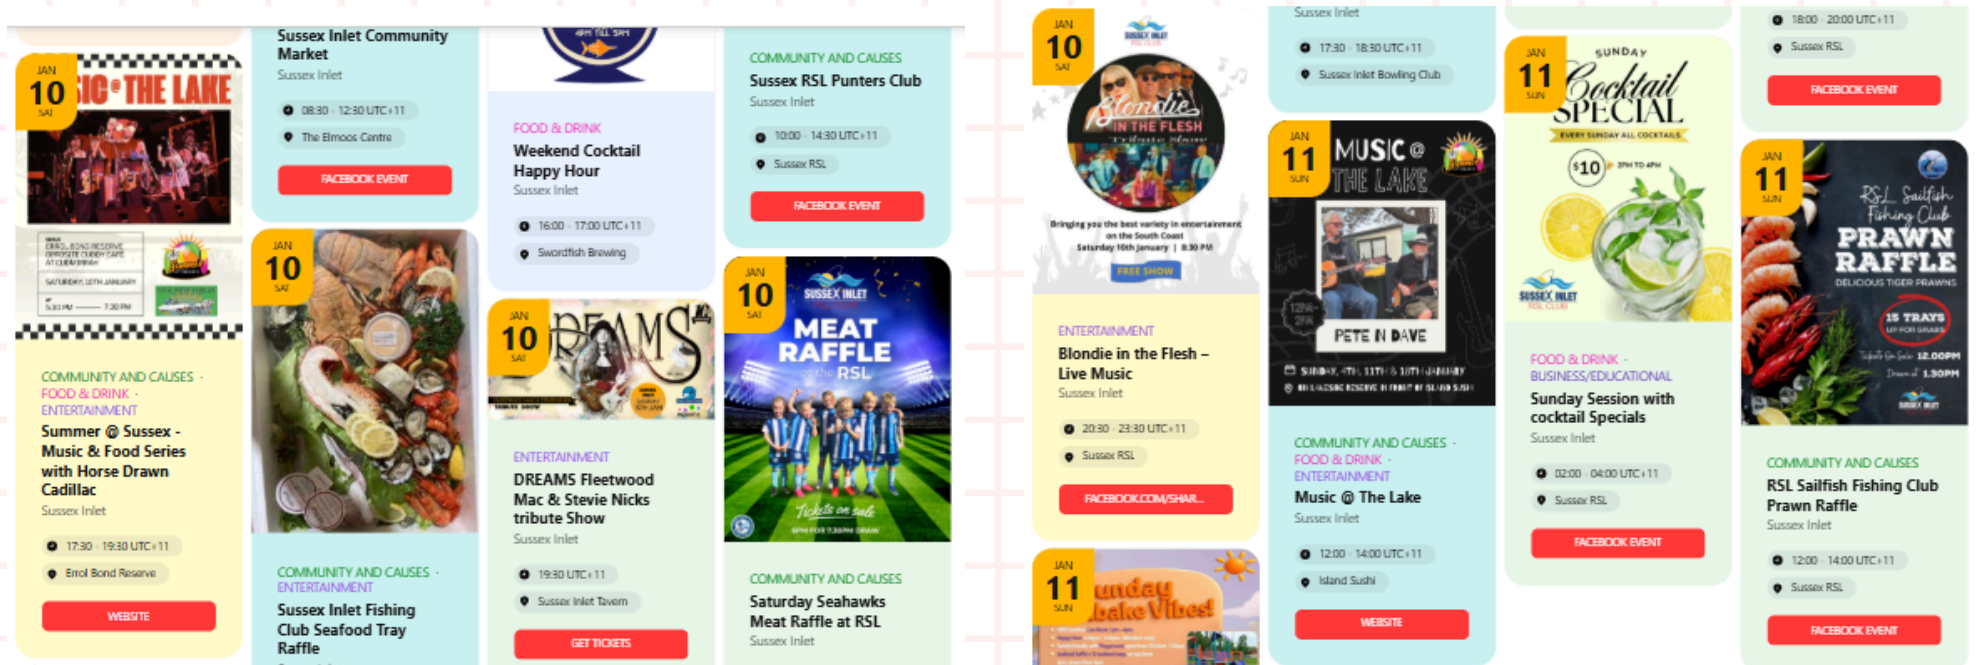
JAN
10
SAT

SIC @ THE LAKE

ERROL BOND RESERVE
OPPOSITE CUDDY CAFE
SATURDAY 10TH JANUARY
5:30 PM — 7:30 PM

COMMUNITY AND CAUSES · FOOD & DRINK · ENTERTAINMENT
Summer @ Sussex - Music & Food Series with Horse Drawn Cadillac
Sussex Inlet
17:30 - 19:30 UTC+11
Errol Bond Reserve
WEBSITE

Sussex Inlet Community Market
Sussex Inlet
08:30 - 12:30 UTC+11
The Elmoos Centre
FACEBOOK EVENT

JAN
10
SAT

COMMUNITY AND CAUSES · ENTERTAINMENT
Sussex Inlet Fishing Club Seafood Tray Raffle

4PM TILL 5PM

FOOD & DRINK
Weekend Cocktail Happy Hour
Sussex Inlet
16:00 - 17:00 UTC+11
Swordfish Brewing

JAN
10
SAT
DREAMS

ENTERTAINMENT
DREAMS Fleetwood Mac & Stevie Nicks tribute Show
Sussex Inlet
19:30 UTC+11
Sussex Inlet Tavern
GET TICKETS

COMMUNITY AND CAUSES
Sussex RSL Punters Club
Sussex Inlet
10:00 - 14:30 UTC+11
Sussex RSL
FACEBOOK EVENT

JAN
10
SAT
SUSSEX INLET
MEAT RAFFLE
at the RSL
Tickets on sale
6PM FOR 7:30PM DRAW

COMMUNITY AND CAUSES
Saturday Seahawks Meat Raffle at RSL
Sussex Inlet

JAN
10
SAT
Blondie IN THE FLESH
Bringing you the best variety in entertainment on the South Coast
Saturday 10th January | 8:30 PM
FREE SHOW

ENTERTAINMENT
Blondie in the Flesh – Live Music
Sussex Inlet
20:30 - 23:30 UTC+11
Sussex RSL
FACEBOOK.COM/SHAR...

JAN
11
SUN
Sunday Arvo Vibes!

Sussex Inlet
17:30 - 18:30 UTC+11
Sussex Inlet Bowling Club

JAN
11
SUN
MUSIC @ THE LAKE
PETE N DAVE
SUNDAY 4TH, 11TH & 18TH JANUARY

COMMUNITY AND CAUSES · FOOD & DRINK · ENTERTAINMENT
Music @ The Lake
Sussex Inlet
12:00 - 14:00 UTC+11
Island Sushi
WEBSITE

JAN
11
SUN
SUNDAY Cocktail SPECIAL
EVERY SUNDAY ALL COCKTAILS
$10
2PM TO 4PM
SUSSEX INLET RSL CLUB

FOOD & DRINK · BUSINESS/EDUCATIONAL
Sunday Session with cocktail Specials
Sussex Inlet
02:00 - 04:00 UTC+11
Sussex RSL
FACEBOOK EVENT

18:00 - 20:00 UTC+11
Sussex RSL
FACEBOOK EVENT

JAN
11
SUN
RSL Sailfish Fishing Club
PRAWN RAFFLE
DELICIOUS TIGER PRAWNS
15 TRAYS UP FOR GRABS
Tickets On Sale 12.00PM
Drawn at 1.30PM

COMMUNITY AND CAUSES
RSL Sailfish Fishing Club Prawn Raffle
Sussex Inlet
12:00 - 14:00 UTC+11
Sussex RSL
FACEBOOK EVENT